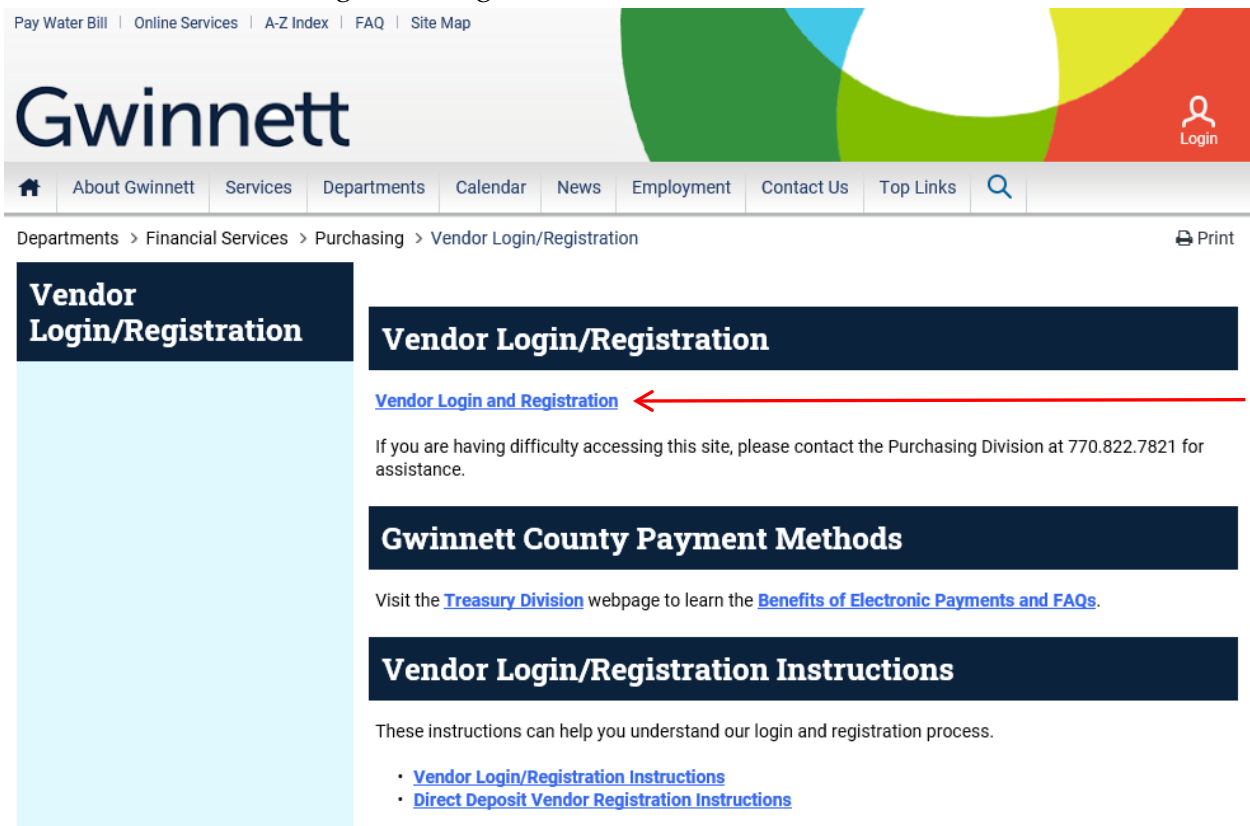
Pay Water Bill | Online Services | A-Z Index | FAQ | Site Map

Gwinnett

Login

About Gwinnett | Services | Departments | Calendar | News | Employment | Contact Us | Top Links

Departments > Financial Services > Purchasing > Vendor Login/Registration

Print

Vendor Login/Registration

Vendor Login/Registration

Vendor Login and Registration

If you are having difficulty accessing this site, please contact the Purchasing Division at 770.822.7821 for assistance.

Gwinnett County Payment Methods

Visit the Treasury Division webpage to learn the Benefits of Electronic Payments and FAQs.

Vendor Login/Registration Instructions

These instructions can help you understand our login and registration process.

- Vendor Login/Registration Instructions
- Direct Deposit Vendor Registration Instructions